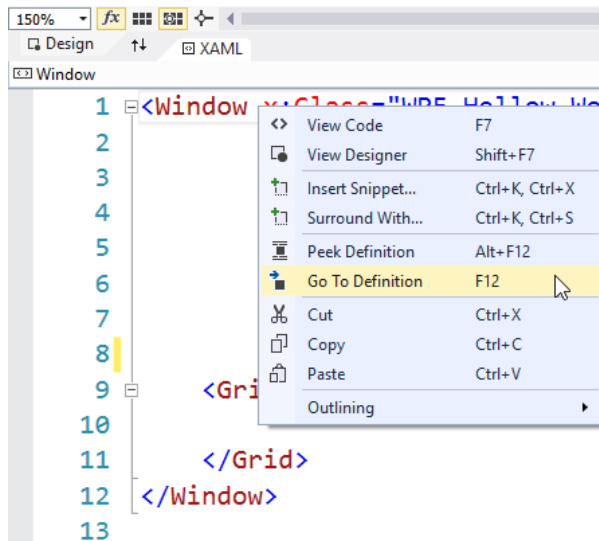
150%
fx
Design
XAML
Window

1 <Window x:Class="WPF_Hellow_Wo
2
3
4
5
6
7
8
9 <Gri
10
11 </Grid>
12 </Window>
13

| | |
|---|---|
| View Code | F7 |
| View Designer | Shift+F7 |
| Insert Snippet... | Ctrl+K, Ctrl+X |
| Surround With... | Ctrl+K, Ctrl+S |
| Peek Definition | Alt+F12 |
| Go To Definition | F12 |
| Cut | Ctrl+X |
| Copy | Ctrl+C |
| Paste | Ctrl+V |
| Outlining | |